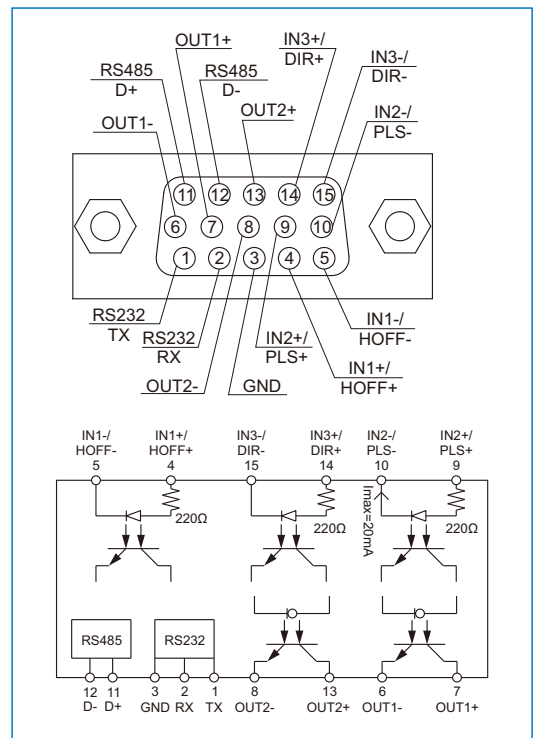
OUT1+
IN3+/
DIR+
RS485
D+
RS485
D-
IN3-/
DIR-
OUT2+
IN2-/
PLS-
OUT1-

11 12 13 14 15
6 7 8 9 10
1 2 3 4 5

RS232
TX
RS232
RX
IN2+/
PLS+
IN1-/
HOFF-
IN1+/
HOFF+
OUT2-
GND

IN1-/
HOFF-
5
IN1+/
HOFF+
4
IN3-/
DIR-
15
IN3+/
DIR+
14
IN2-/
PLS-
10
IN2+/
PLS+
9
220Ω
220Ω
Imax=20mA
220Ω
RS485
RS232
12 D-
11 D+
3 GND
2 RX
1 TX
8 OUT2-
13 OUT2+
6 OUT1-
7 OUT1+